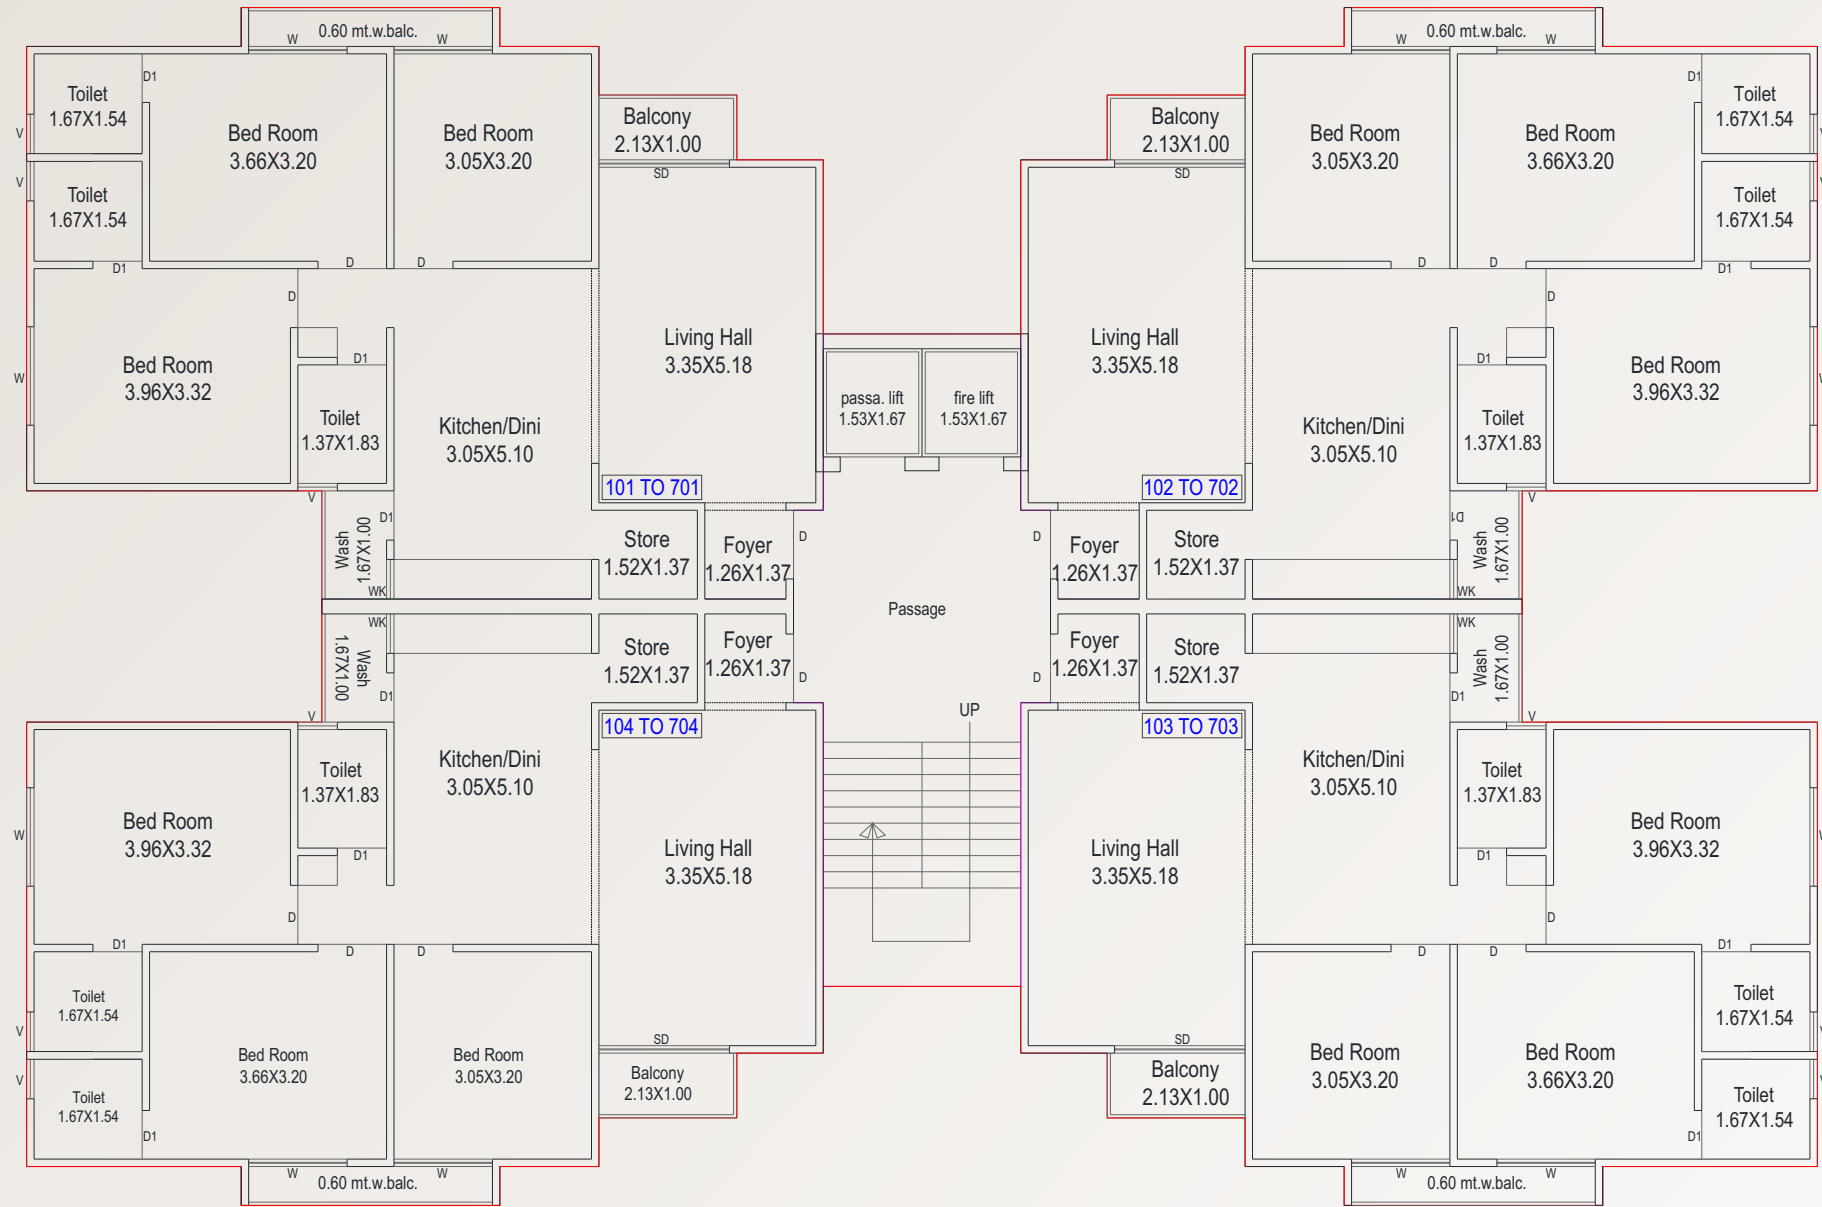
W 0.60 mt.w.balc. W

Toilet 1.67X1.54

D1

Bed Room 3.66X3.20

Bed Room 3.05X3.20

Balcony 2.13X1.00

SD

V

Toilet 1.67X1.54

V

D1

D

D

D

Bed Room 3.96X3.32

W

D1

Toilet 1.37X1.83

Kitchen/Dini 3.05X5.10

Living Hall 3.35X5.18

passa. lift 1.53X1.67

fire lift 1.53X1.67

101 TO 701

V

D1

Wash 1.67X1.00

WK

Store 1.52X1.37

Foyer 1.26X1.37

D

Passage

WK

Wash 1.67X1.00

D1

Store 1.52X1.37

Foyer 1.26X1.37

D

V

104 TO 704

UP

Bed Room 3.96X3.32

W

Toilet 1.37X1.83

D1

Kitchen/Dini 3.05X5.10

Living Hall 3.35X5.18

D

D1

D

D

Toilet 1.67X1.54

V

Bed Room 3.66X3.20

Bed Room 3.05X3.20

V

Toilet 1.67X1.54

D1

SD

Balcony 2.13X1.00

W 0.60 mt.w.balc. W

W 0.60 mt.w.balc. W

Balcony 2.13X1.00

SD

Bed Room 3.05X3.20

Bed Room 3.66X3.20

D1

Toilet 1.67X1.54

Toilet 1.67X1.54

D

D

D1

D

Living Hall 3.35X5.18

Kitchen/Dini 3.05X5.10

D1

Toilet 1.37X1.83

Bed Room 3.96X3.32

102 TO 702

V

D

Foyer 1.26X1.37

Store 1.52X1.37

D1

Wash 1.67X1.00

WK

WK

Foyer 1.26X1.37

Store 1.52X1.37

Wash 1.67X1.00

D

D1

103 TO 703

V

Kitchen/Dini 3.05X5.10

Toilet 1.37X1.83

Bed Room 3.96X3.32

Living Hall 3.35X5.18

D1

D

D

D

D1

Toilet 1.67X1.54

Bed Room 3.05X3.20

Bed Room 3.66X3.20

SD

Balcony 2.13X1.00

D1

Toilet 1.67X1.54

W 0.60 mt.w.balc. W